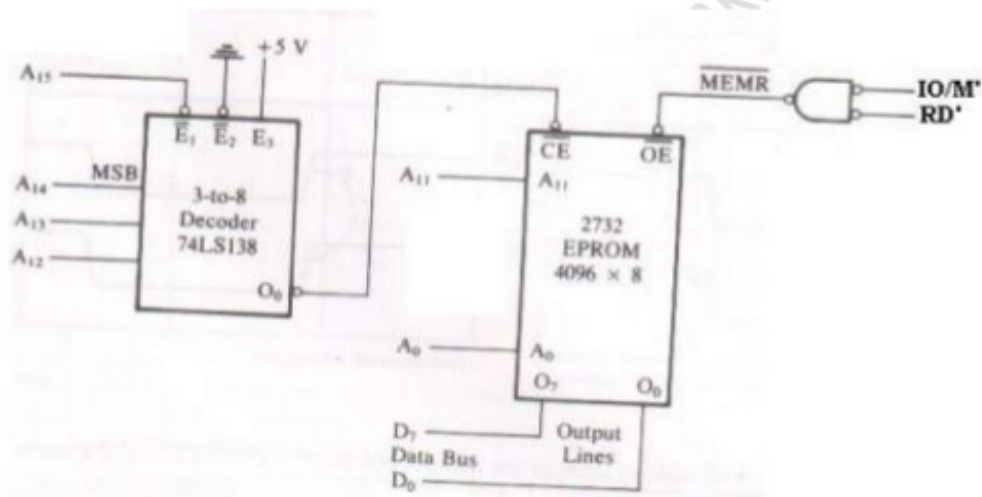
$A_{15}$
+5 V
$\overline{E_1}$ $\overline{E_2}$ $E_3$
MSB
$A_{14}$
$A_{13}$
$A_{12}$
3-to-8
Decoder
74LS138
$O_0$

$A_{11}$
$A_{11}$
CE
OE
2732
EPROM
4096 × 8
$A_0$
$A_0$
$O_7$
$O_0$

$\overline{MEMR}$
IO/M'
RD'

$D_7$
Data Bus
$D_0$
Output
Lines